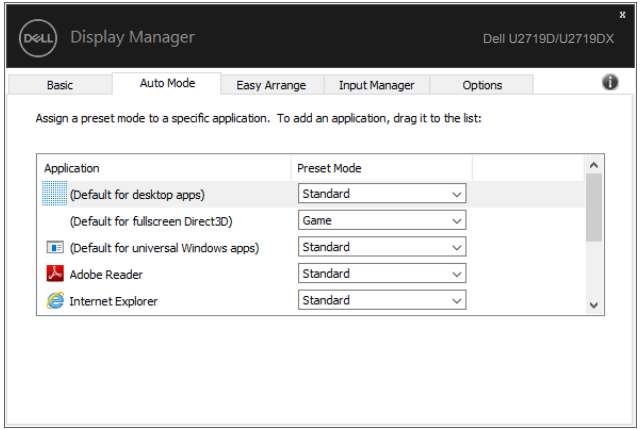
x

DELL Display Manager

Dell U2719D/U2719DX

Basic | Auto Mode | Easy Arrange | Input Manager | Options

i

Assign a preset mode to a specific application. To add an application, drag it to the list:

| Application | Preset Mode |
|---|---|
| (Default for desktop apps) | Standard |
| (Default for fullscreen Direct3D) | Game |
| (Default for universal Windows apps) | Standard |
| Adobe Reader | Standard |
| Internet Explorer | Standard |